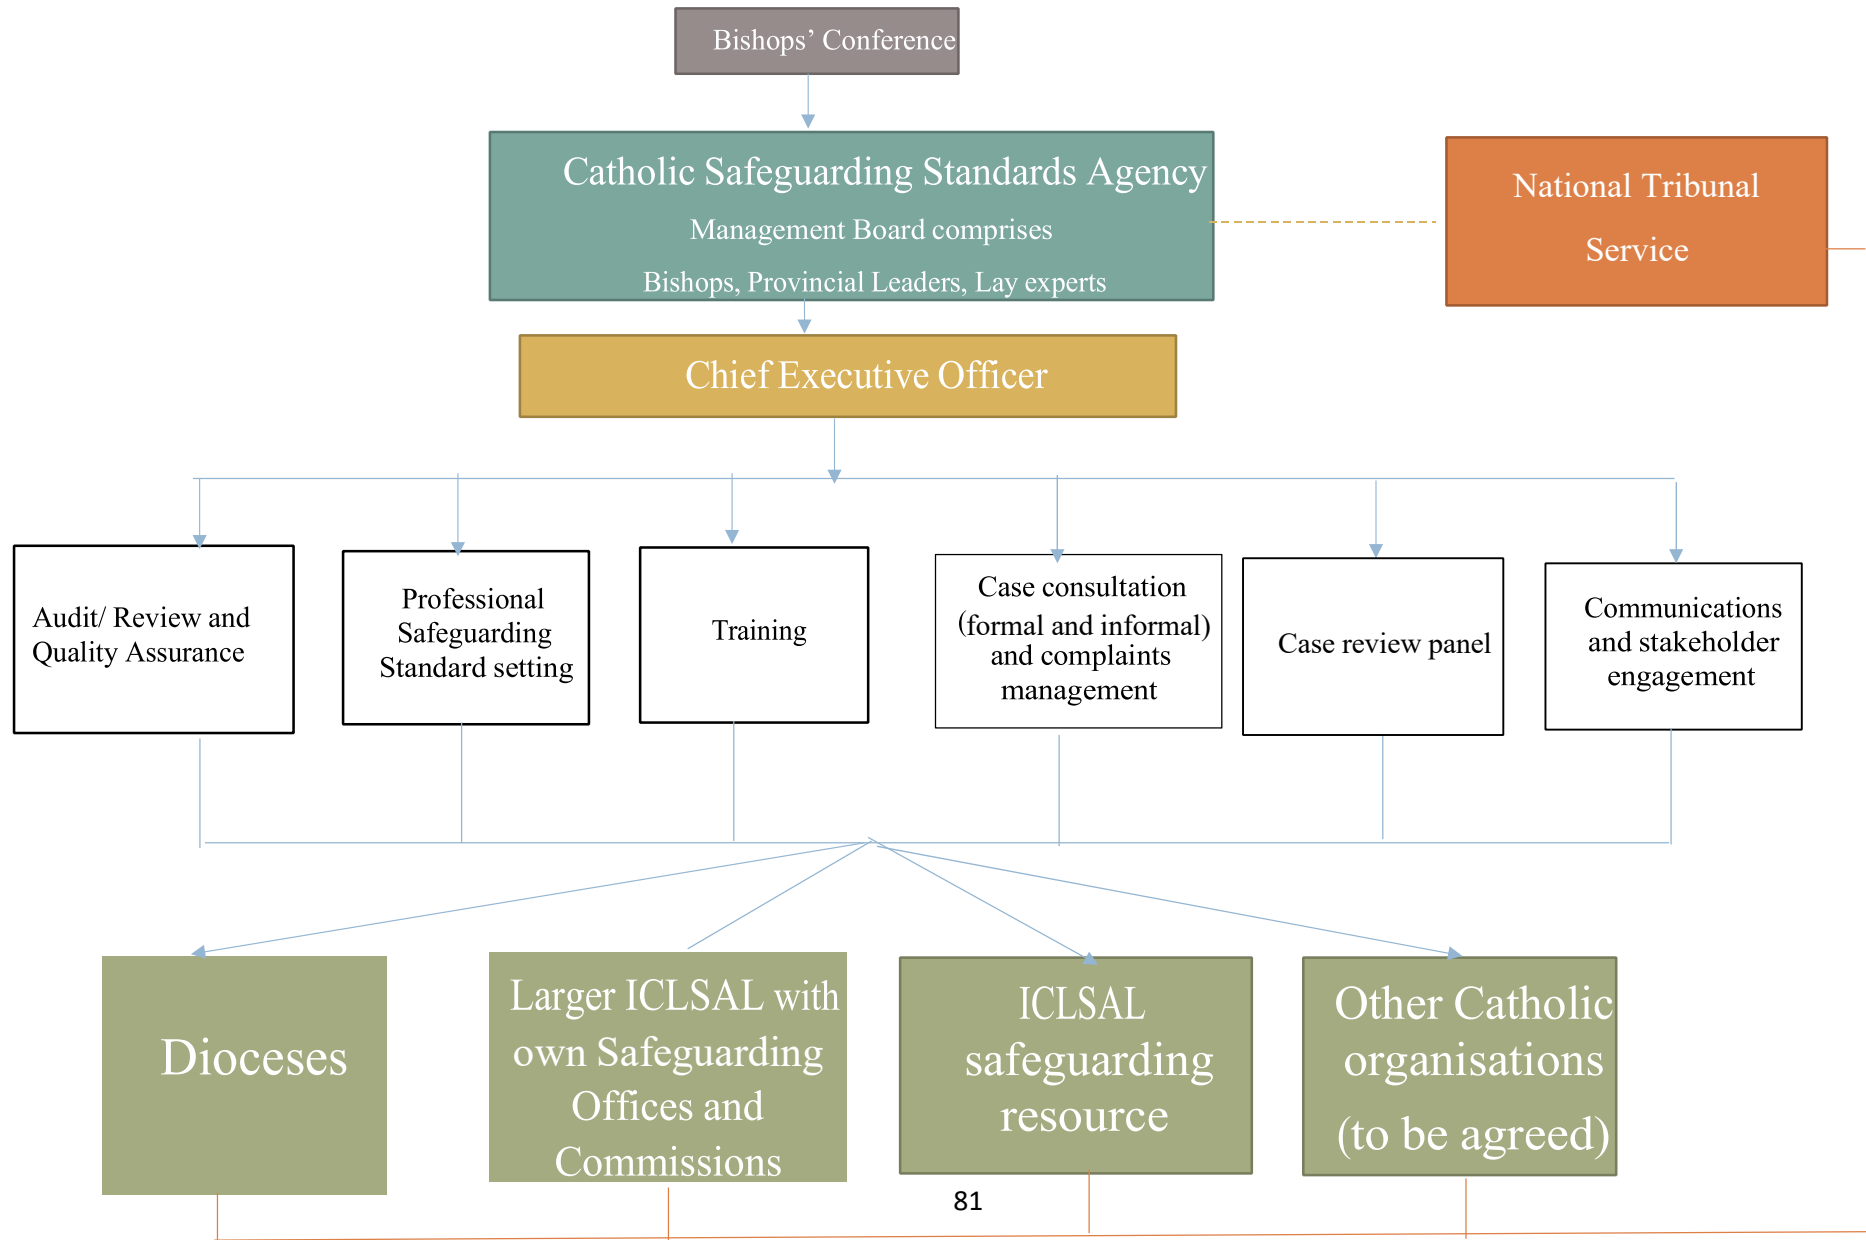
Bishops' Conference

Catholic Safeguarding Standards Agency

Management Board comprises

Bishops, Provincial Leaders, Lay experts

National Tribunal Service

Chief Executive Officer

Audit/ Review and Quality Assurance

Professional Safeguarding Standard setting

Training

Case consultation (formal and informal) and complaints management

Case review panel

Communications and stakeholder engagement

Dioceses

Larger ICLSAL with own Safeguarding Offices and Commissions

ICLSAL safeguarding resource

Other Catholic organisations (to be agreed)

81